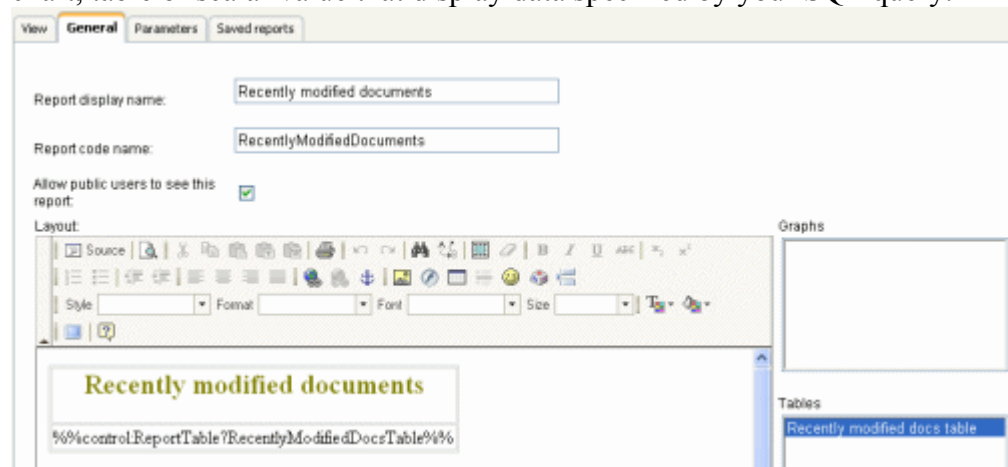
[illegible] table or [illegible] value that display data specified by your SQL query.

View | General | Parameters | Saved reports

Report display name: Recently modified documents

Report code name: RecentlyModifiedDocuments

Allow public users to see this report:

Layout:

Source

Style | Format | Font | Size

Recently modified documents

%%control:ReportTable?RecentlyModifiedDocsTable%%

Graphs

Tables

Recently modified docs table